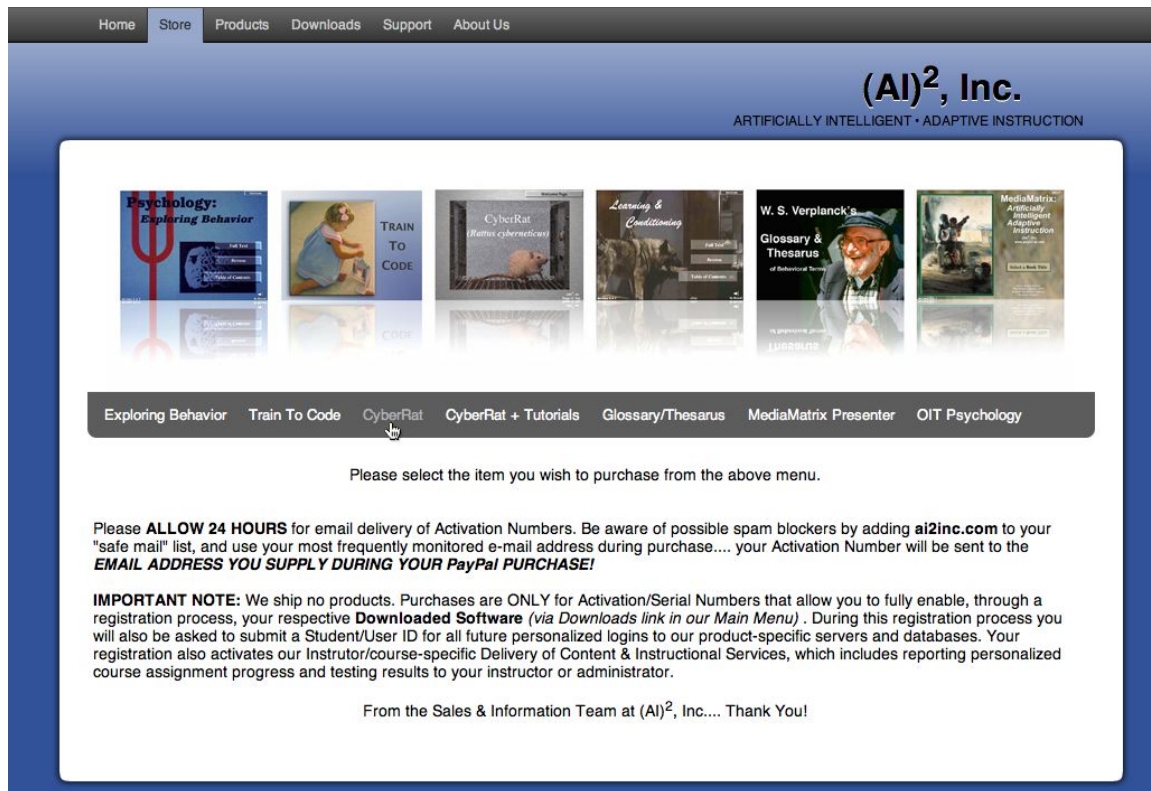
Home Store Products Downloads Support About Us

$(AI)^2$, Inc.
ARTIFICIALLY INTELLIGENT • ADAPTIVE INSTRUCTION

Psychology: Exploring Behavior

TRAIN TO CODE

CyberRat (Rattus cyberneticus)

Learning & Conditioning

W. S. Verplanck's Glossary & Thesarus of Behavioral Terms

MediaMatrix: Artificially Intelligent Adaptive Instruction

Exploring Behavior Train To Code CyberRat CyberRat + Tutorials Glossary/Thesarus MediaMatrix Presenter OIT Psychology

Please select the item you wish to purchase from the above menu.

Please **ALLOW 24 HOURS** for email delivery of Activation Numbers. Be aware of possible spam blockers by adding **ai2inc.com** to your "safe mail" list, and use your most frequently monitored e-mail address during purchase.... your Activation Number will be sent to the ***EMAIL ADDRESS YOU SUPPLY DURING YOUR PayPal PURCHASE!***

**IMPORTANT NOTE:** We ship no products. Purchases are ONLY for Activation/Serial Numbers that allow you to fully enable, through a registration process, your respective **Downloaded Software** *(via Downloads link in our Main Menu)* . During this registration process you will also be asked to submit a Student/User ID for all future personalized logins to our product-specific servers and databases. Your registration also activates our Instrutor/course-specific Delivery of Content & Instructional Services, which includes reporting personalized course assignment progress and testing results to your instructor or administrator.

From the Sales & Information Team at $(AI)^2$, Inc.... Thank You!